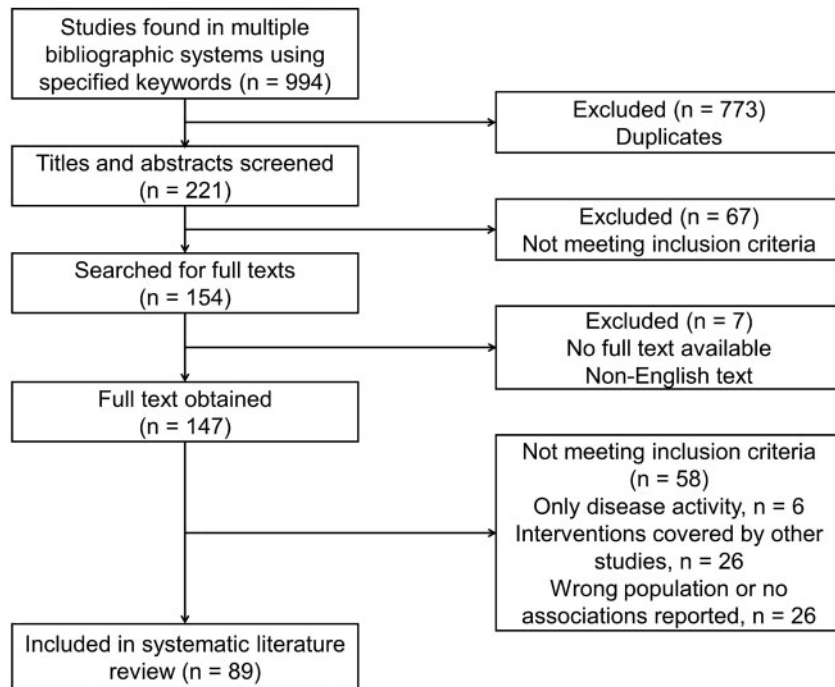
Studies found in multiple bibliographic systems using specified keywords (n = 994)

Excluded (n = 773)
Duplicates

Titles and abstracts screened (n = 221)

Excluded (n = 67)
Not meeting inclusion criteria

Searched for full texts (n = 154)

Excluded (n = 7)
No full text available
Non-English text

Full text obtained (n = 147)

Not meeting inclusion criteria (n = 58)
Only disease activity, n = 6
Interventions covered by other studies, n = 26
Wrong population or no associations reported, n = 26

Included in systematic literature review (n = 89)